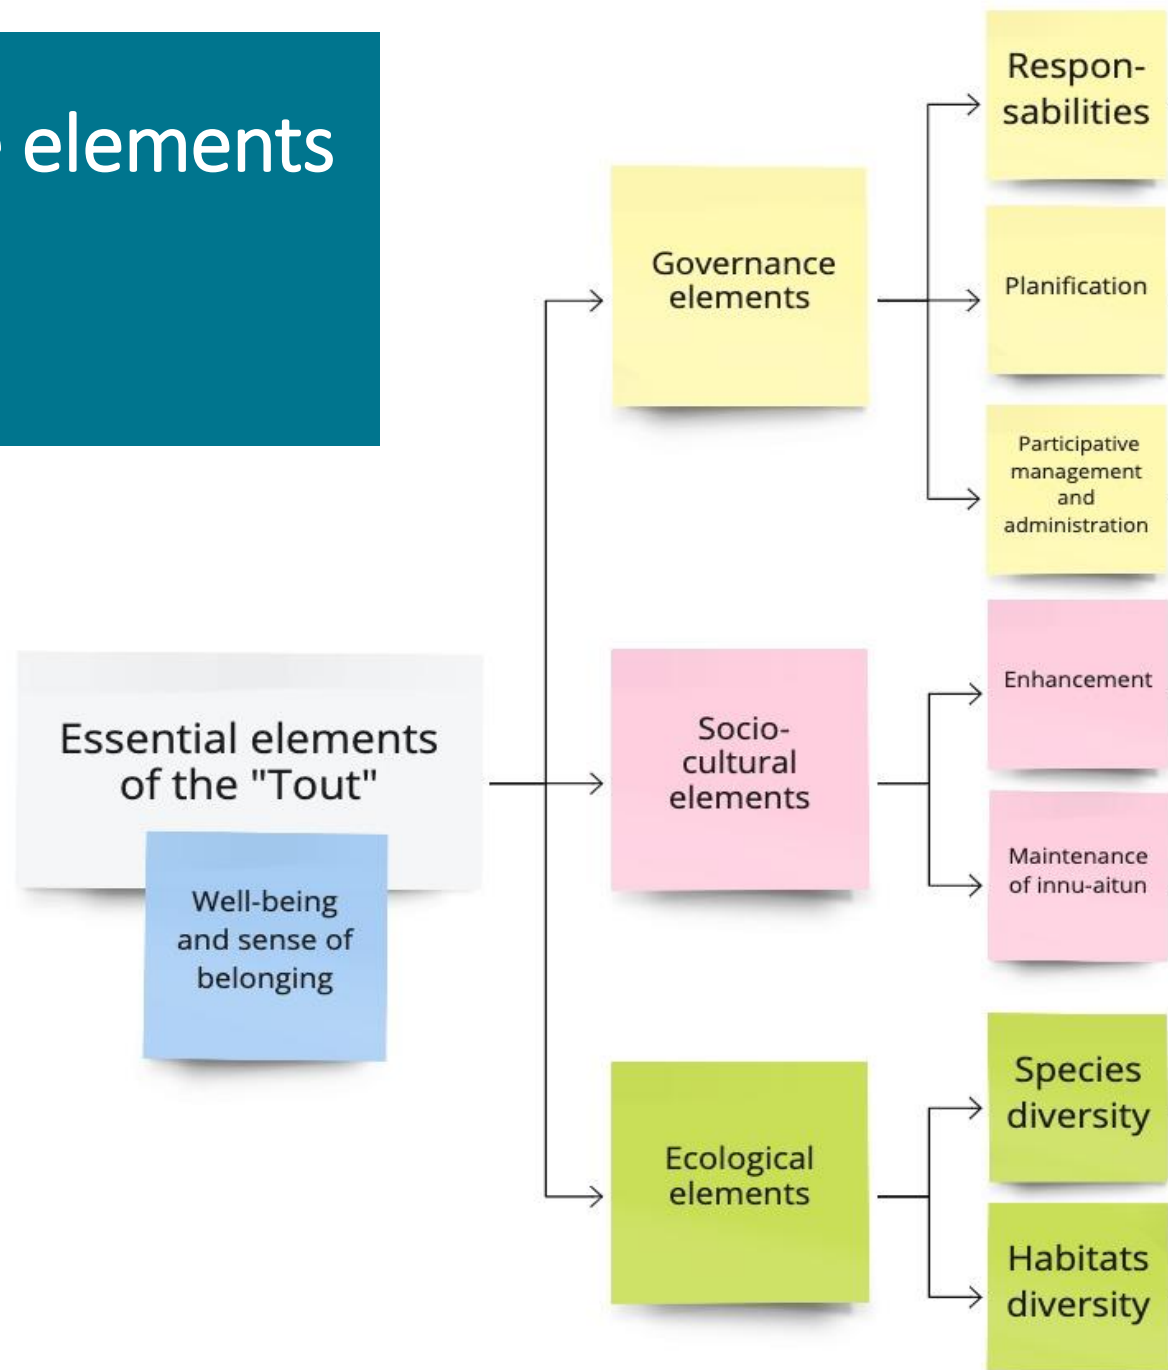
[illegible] elements

Essential elements of the "Tout"

Well-being and sense of belonging

Governance elements

Responsabilities

Planification

Participative management and administration

Socio-cultural elements

Enhancement

Maintenance of innu-aitun

Ecological elements

Species diversity

Habitats diversity